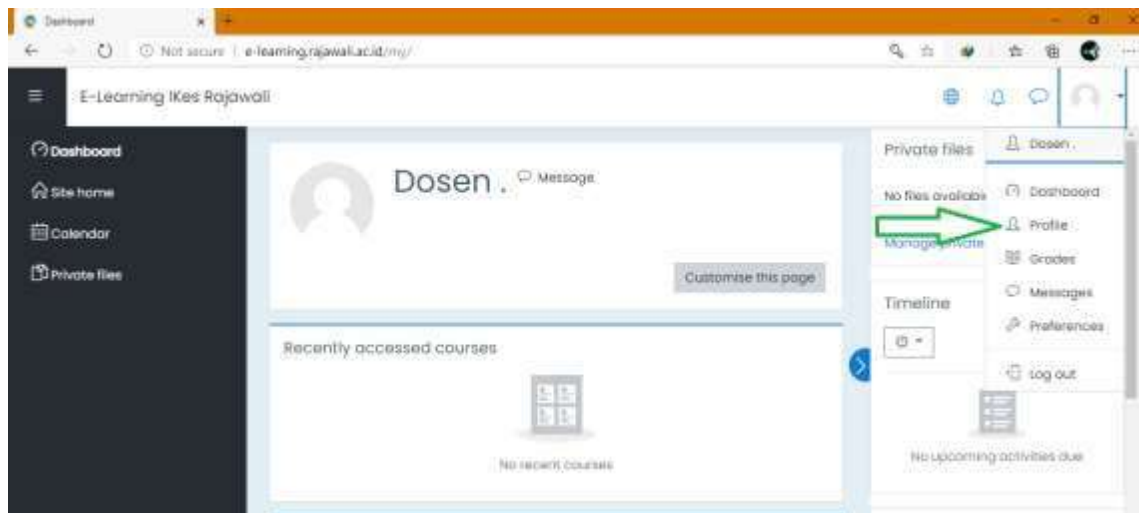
Dashboard

Not secure | e-learning.rajawali.ac.id/my/

E-Learning IKes Rajawali

Dashboard
Site home
Calendar
Private files

Dosen . Message

Customise this page

Recently accessed courses

No recent courses

Private files

No files availab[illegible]

Manage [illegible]

Timeline

No upcoming activities due

Dosen .
Dashboard
Profile
Grades
Messages
Preferences
Log out